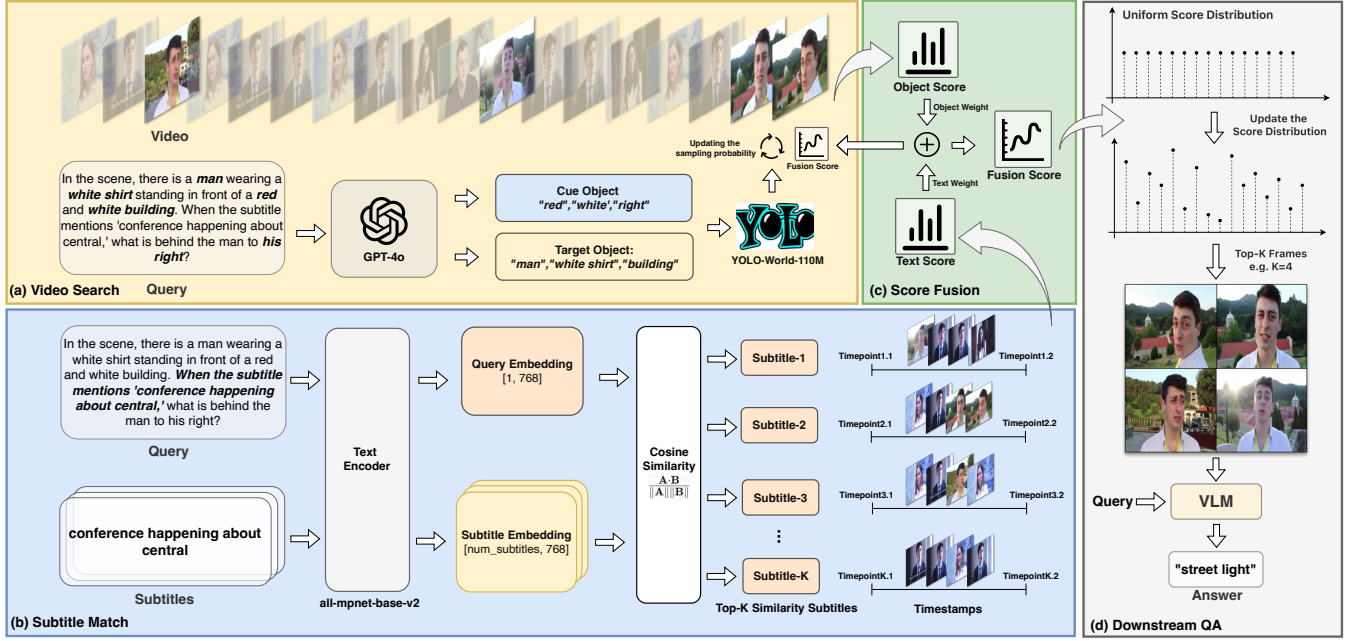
Video

In the scene, there is a man wearing a white shirt standing in front of a red and white building. When the subtitle mentions 'conference happening about central,' what is behind the man to his right?

Query

GPT-4o

Cue Object
"red","white","right"

Target Object:
"man","white shirt","building"

YOLO

YOLO-World-110M

Updating the sampling probability

Fusion Score

(a) Video Search

Object Score

Object Weight

$\oplus$

Text Weight

Fusion Score

Text Score

(c) Score Fusion

Uniform Score Distribution

Update the Score Distribution

Top-K Frames e.g. K=4

Query

VLM

"street light"

Answer

(d) Downstream QA

In the scene, there is a man wearing a white shirt standing in front of a red and white building. When the subtitle mentions 'conference happening about central,' what is behind the man to his right?

Query

conference happening about central

Subtitles

Text Encoder

all-mpnet-base-v2

Query Embedding
[1, 768]

Subtitle Embedding
[num_subtitles, 768]

Cosine Similarity
$\frac{\mathbf{A}\cdot\mathbf{B}}{\|\mathbf{A}\|\|\mathbf{B}\|}$

Subtitle-1

Subtitle-2

Subtitle-3

⋮

Subtitle-K

Top-K Similarity Subtitles

Timepoint1.1 Timepoint1.2

Timepoint2.1 Timepoint2.2

Timepoint3.1 Timepoint3.2

TimepointK.1 TimepointK.2

Timestamps

(b) Subtitle Match